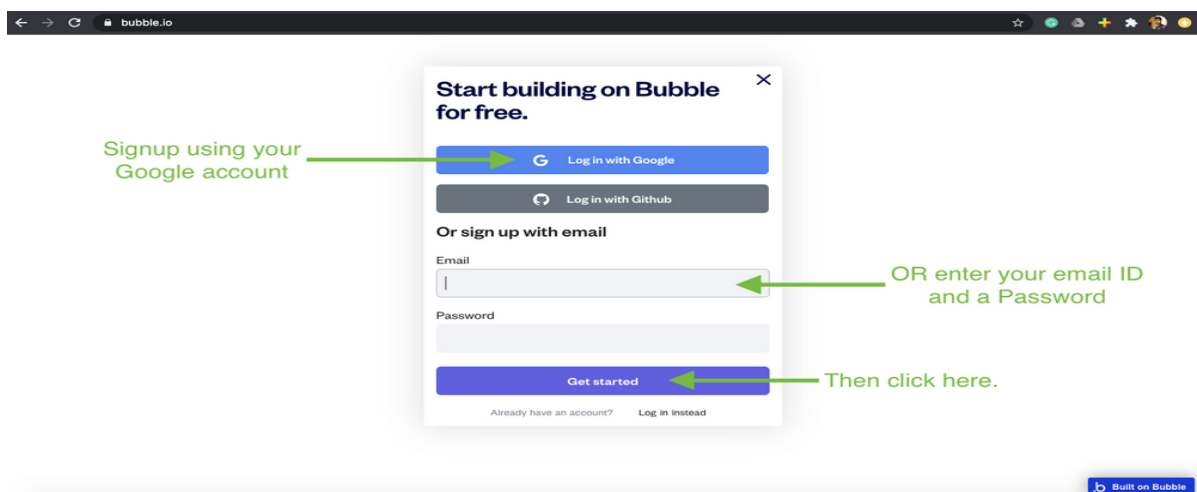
bubble.io

Start building on Bubble for free.

×

Signup using your Google account

Log in with Google

Log in with Github

Or sign up with email

Email

OR enter your email ID and a Password

Password

Get started

Then click here.

Already have an account? Log in instead

Built on Bubble